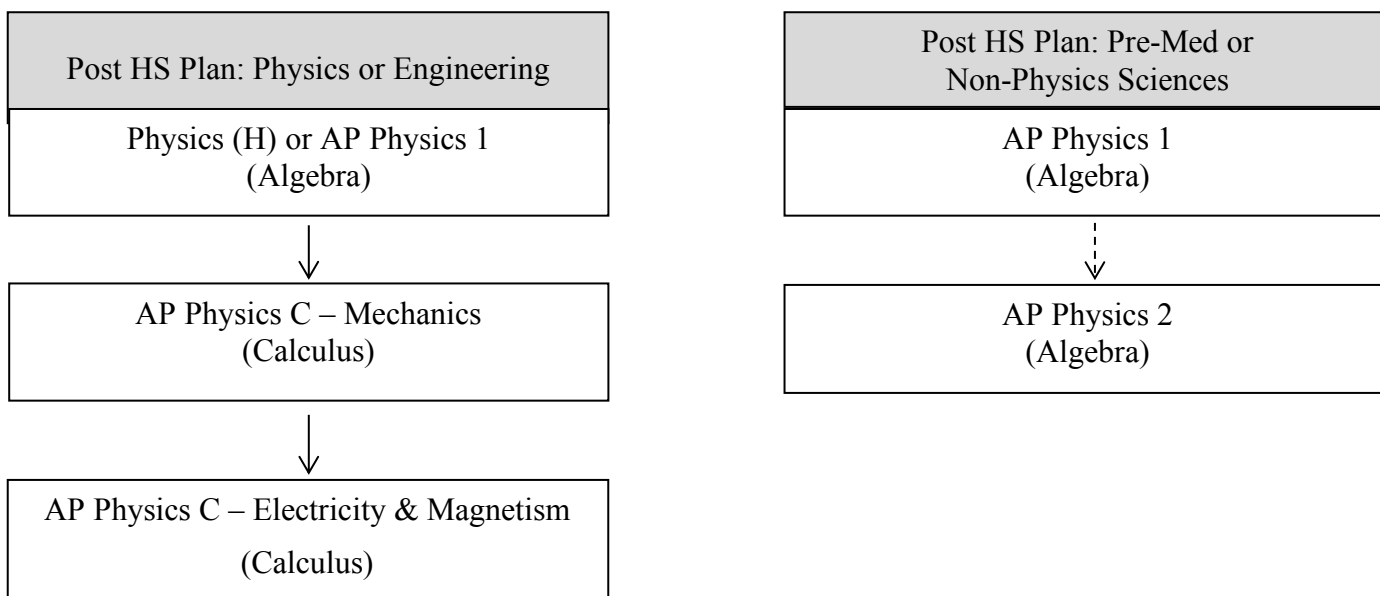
Post HS Plan: Physics or Engineering

Physics (H) or AP Physics 1
(Algebra)

AP Physics C – Mechanics
(Calculus)

AP Physics C – Electricity & Magnetism
(Calculus)

Post HS Plan: Pre-Med or
Non-Physics Sciences

AP Physics 1
(Algebra)

AP Physics 2
(Algebra)